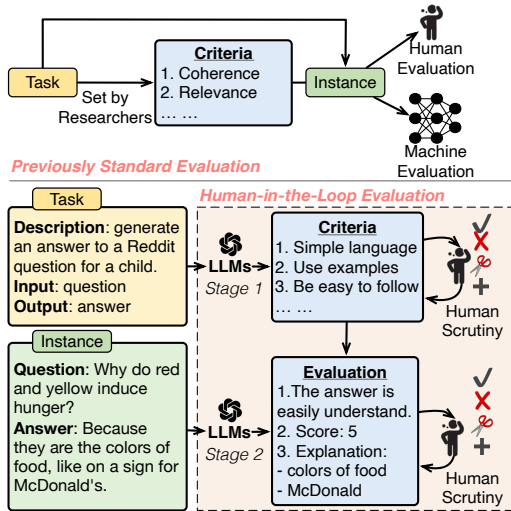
Task

Set by Researchers

Criteria
1. Coherence
2. Relevance
… …

Instance

Human Evaluation

Machine Evaluation

Previously Standard Evaluation

Task

Description: generate an answer to a Reddit question for a child.
Input: question
Output: answer

Instance

Question: Why do red and yellow induce hunger?
Answer: Because they are the colors of food, like on a sign for McDonald's.

Human-in-the-Loop Evaluation

LLMs
Stage 1

Criteria
1. Simple language
2. Use examples
3. Be easy to follow
… …

Human Scrutiny

LLMs
Stage 2

Evaluation
1.The answer is easily understand.
2. Score: 5
3. Explanation:
- colors of food
- McDonald

Human Scrutiny